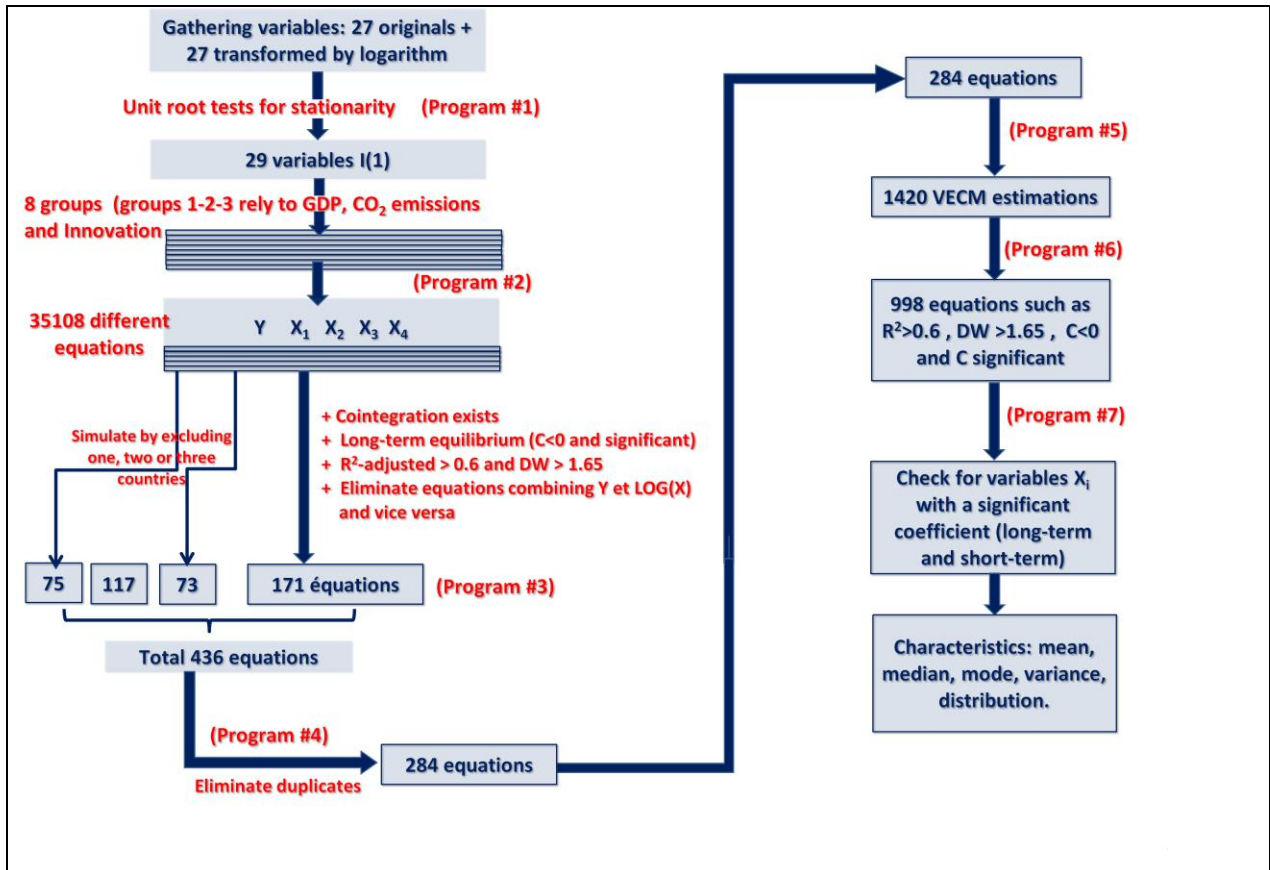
Gathering variables: 27 originals + 27 transformed by logarithm

Unit root tests for stationarity (Program #1)

29 variables I(1)

8 groups (groups 1-2-3 rely to GDP, $CO_2$ emissions and Innovation

(Program #2)

35108 different equations

Y $X_1$ $X_2$ $X_3$ $X_4$

Simulate by excluding one, two or three countries

+ Cointegration exists
+ Long-term equilibrium (C<0 and significant)
+ $R^2$-adjusted > 0.6 and DW > 1.65
+ Eliminate equations combining Y et LOG(X) and vice versa

75 117 73 171 équations (Program #3)

Total 436 equations

(Program #4)

Eliminate duplicates

284 equations

284 equations

(Program #5)

1420 VECM estimations

(Program #6)

998 equations such as $R^2$>0.6 , DW >1.65 , C<0 and C significant

(Program #7)

Check for variables $X_i$ with a significant coefficient (long-term and short-term)

Characteristics: mean, median, mode, variance, distribution.